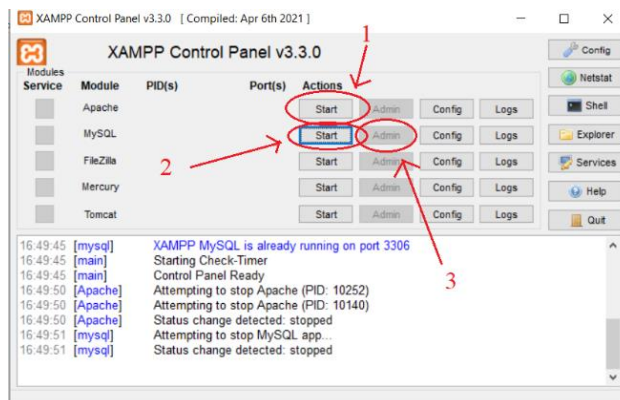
XAMPP Control Panel v3.3.0 [ Compiled: Apr 6th 2021 ]

XAMPP Control Panel v3.3.0

Config
Netstat
Shell
Explorer
Services
Help
Quit

Modules
Service Module PID(s) Port(s) Actions

Apache Start Admin Config Logs
MySQL Start Admin Config Logs
FileZilla Start Admin Config Logs
Mercury Start Admin Config Logs
Tomcat Start Admin Config Logs

1
2
3

16:49:45 [mysql] XAMPP MySQL is already running on port 3306
16:49:45 [main] Starting Check-Timer
16:49:45 [main] Control Panel Ready
16:49:50 [Apache] Attempting to stop Apache (PID: 10252)
16:49:50 [Apache] Attempting to stop Apache (PID: 10140)
16:49:50 [Apache] Status change detected: stopped
16:49:51 [mysql] Attempting to stop MySQL app...
16:49:51 [mysql] Status change detected: stopped